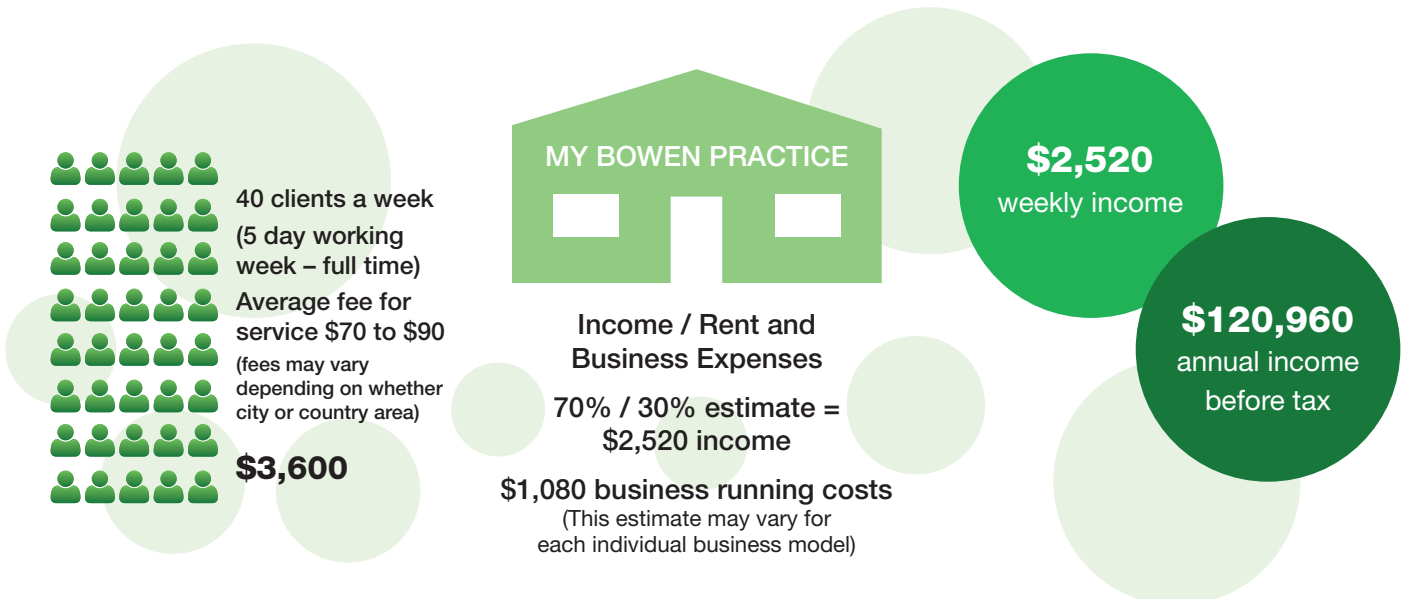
40 clients a week
(5 day working week – full time)
Average fee for service \$70 to \$90
(fees may vary depending on whether city or country area)

\$3,600

MY BOWEN PRACTICE

Income / Rent and Business Expenses

70% / 30% estimate = \$2,520 income

\$1,080 business running costs
(This estimate may vary for each individual business model)

\$2,520
weekly income

\$120,960
annual income before tax